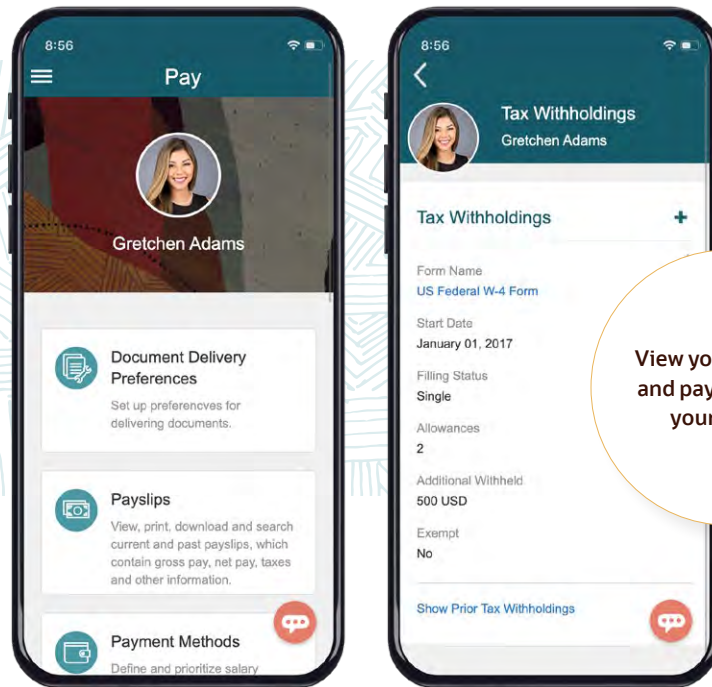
8:56

Pay

Gretchen Adams

Document Delivery Preferences

Set up preferencves for delivering documents.

Payslips

View, print, download and search current and past payslips, which contain gross pay, net pay, taxes and other information.

Payment Methods

Define and prioritize salary

8:56

Tax Withholdings
Gretchen Adams

Tax Withholdings +

Form Name
US Federal W-4 Form

Start Date
January 01, 2017

Filling Status
Single

Allowances
2

Additional Withheld
500 USD

Exempt
No

Show Prior Tax Withholdings

View yo
and pay
your